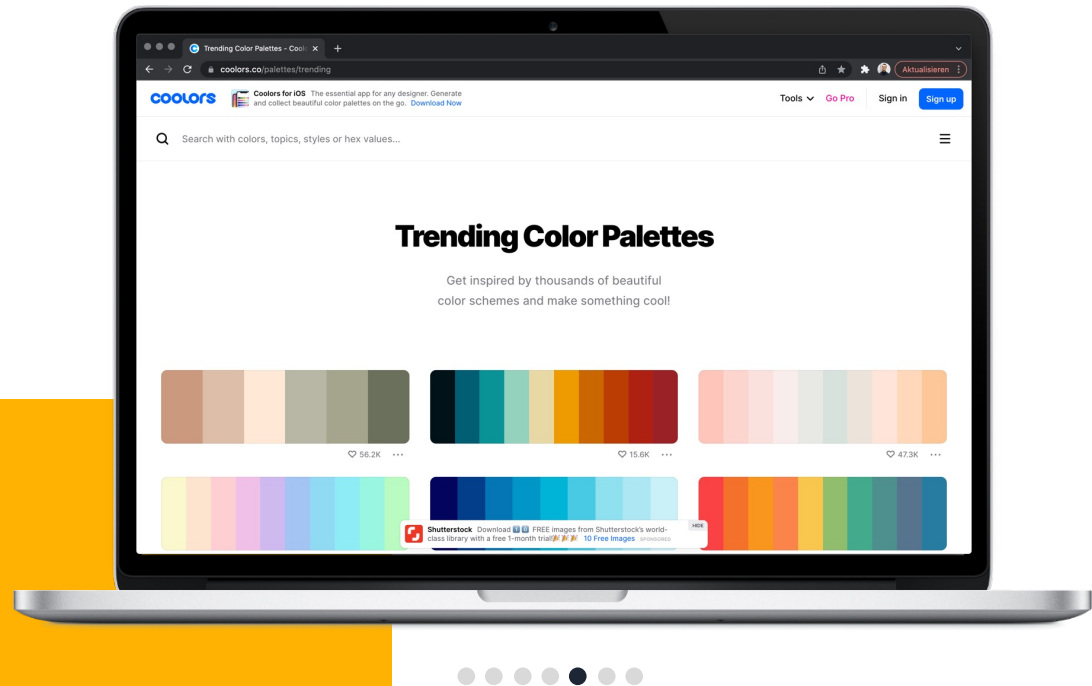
Trending Color Palettes - Cool ×

coolors.co/palettes/trending

Aktualisieren

coolors

Coolors for iOS The essential app for any designer. Generate and collect beautiful color palettes on the go. Download Now

Tools Go Pro Sign in Sign up

Search with colors, topics, styles or hex values...

Trending Color Palettes

Get inspired by thousands of beautiful color schemes and make something cool!

56.2K ···

15.6K ···

47.3K ···

Shutterstock Download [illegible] FREE images from Shutterstock's world-class library with a free 1-month trial 10 Free Images SPONSORED

HIDE